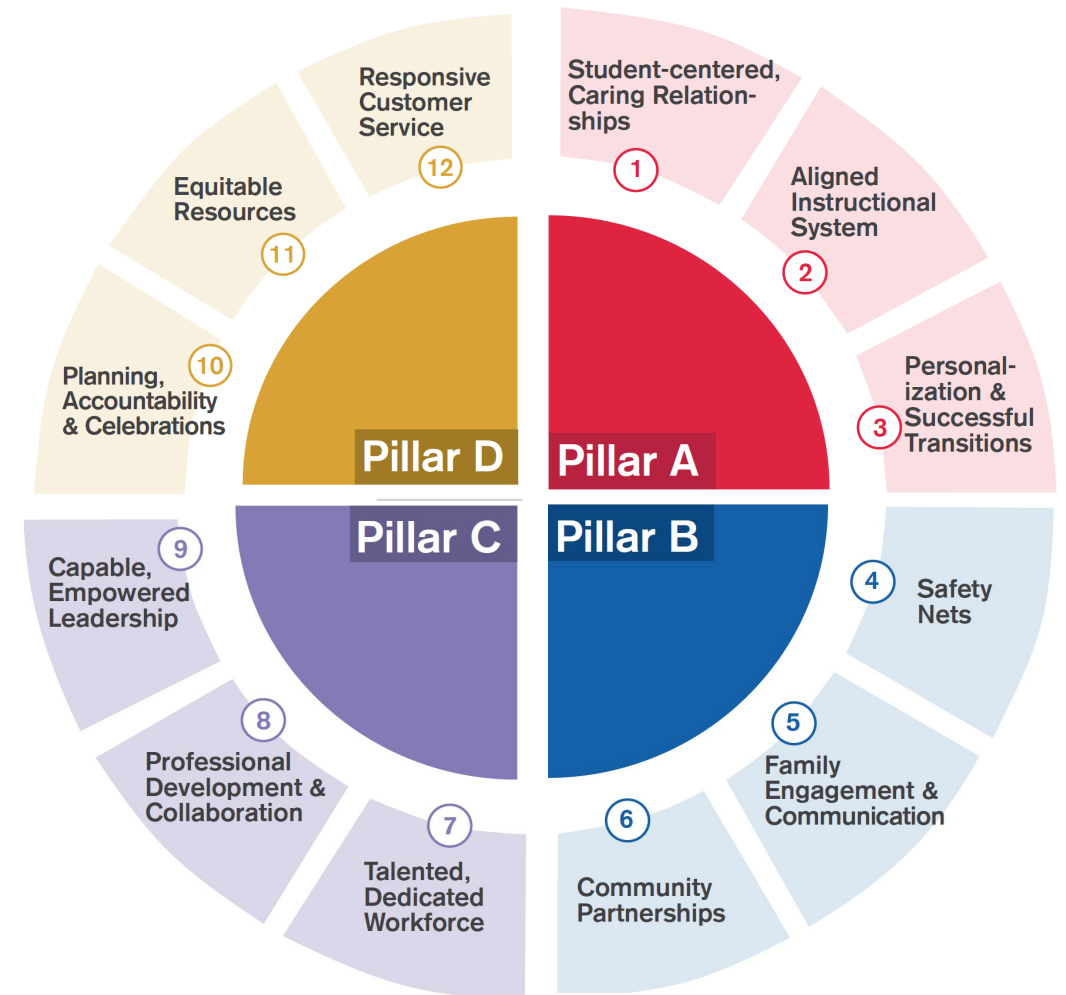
Responsive Customer Service
12

Student-centered, Caring Relationships
1

Aligned Instructional System
2

Personalization & Successful Transitions
3

Equitable Resources
11

Planning, Accountability & Celebrations
10

Pillar D

Pillar A

Pillar C

Pillar B

9
Capable, Empowered Leadership

4
Safety Nets

8
Professional Development & Collaboration

5
Family Engagement & Communication

7
Talented, Dedicated Workforce

6
Community Partnerships